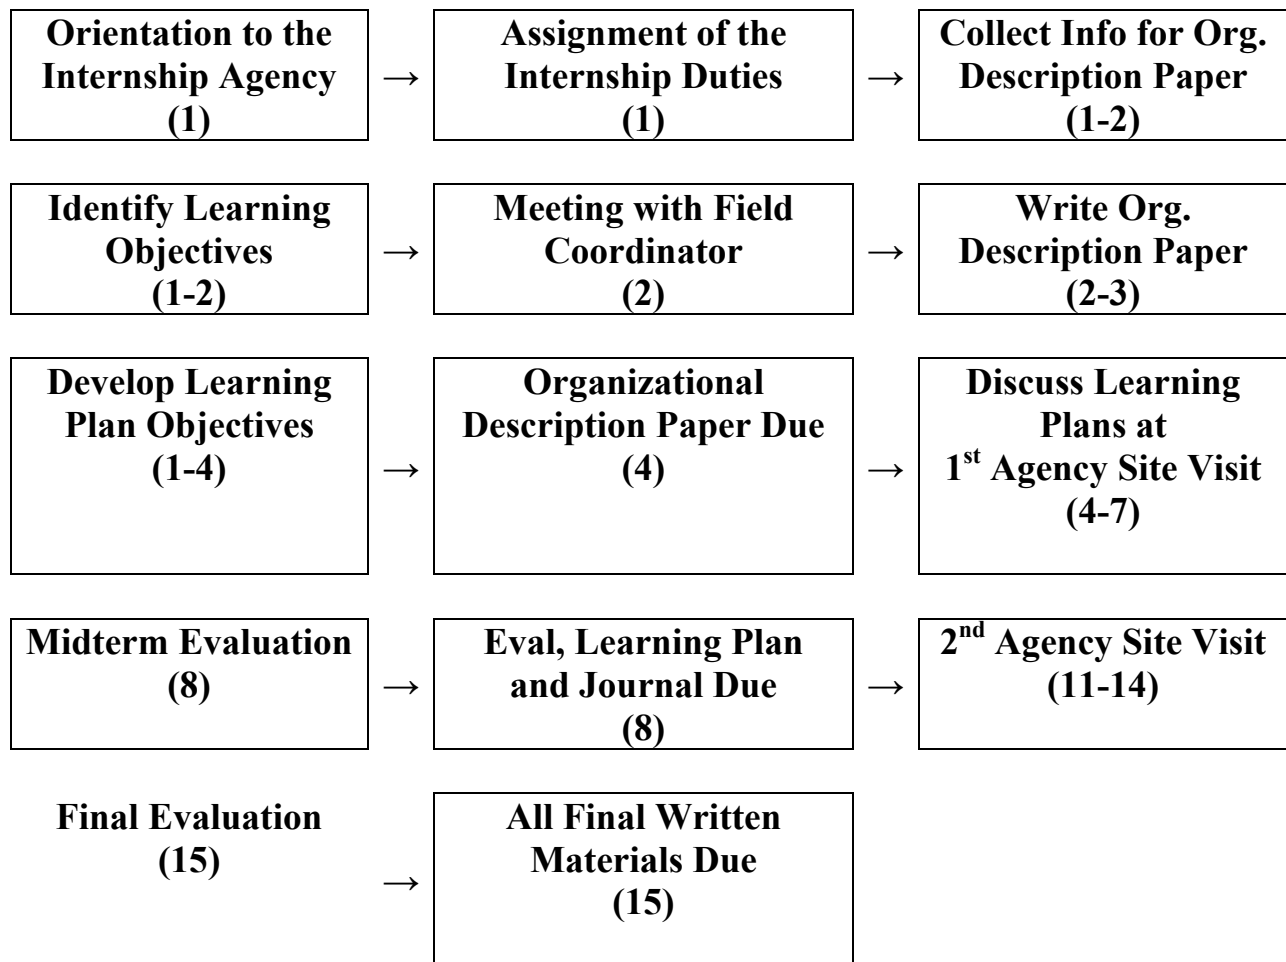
Orientation to the Internship Agency (1) → Assignment of the Internship Duties (1) → Collect Info for Org. Description Paper (1-2)

Identify Learning Objectives (1-2) → Meeting with Field Coordinator (2) → Write Org. Description Paper (2-3)

Develop Learning Plan Objectives (1-4) → Organizational Description Paper Due (4) → Discuss Learning Plans at 1$^{st}$ Agency Site Visit (4-7)

Midterm Evaluation (8) → Eval, Learning Plan and Journal Due (8) → 2$^{nd}$ Agency Site Visit (11-14)

Final Evaluation (15) → All Final Written Materials Due (15)